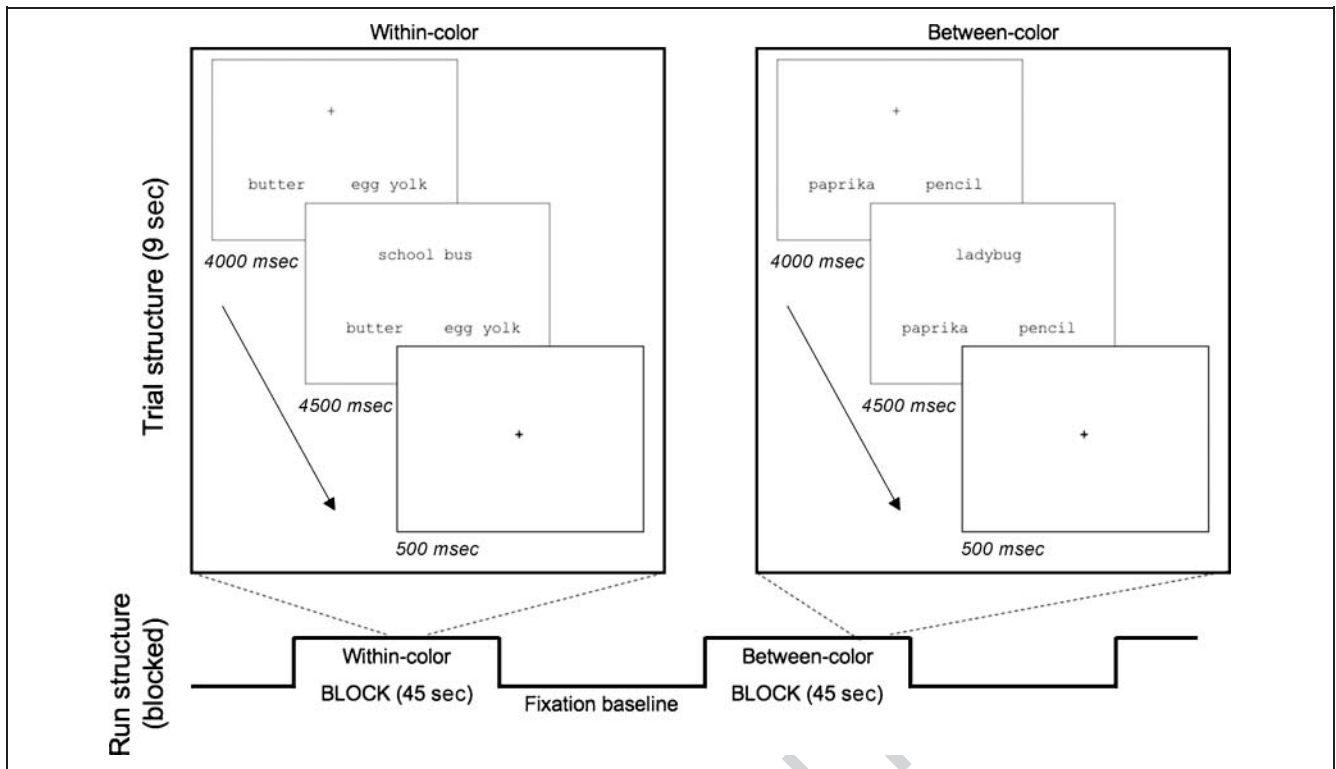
Trial structure (9 sec)

Within-color

+

butter egg yolk

4000 msec

school bus

butter egg yolk

4500 msec

+

500 msec

Between-color

+

paprika pencil

4000 msec

ladybug

paprika pencil

4500 msec

+

500 msec

Run structure (blocked)

Within-color BLOCK (45 sec)

Fixation baseline

Between-color BLOCK (45 sec)